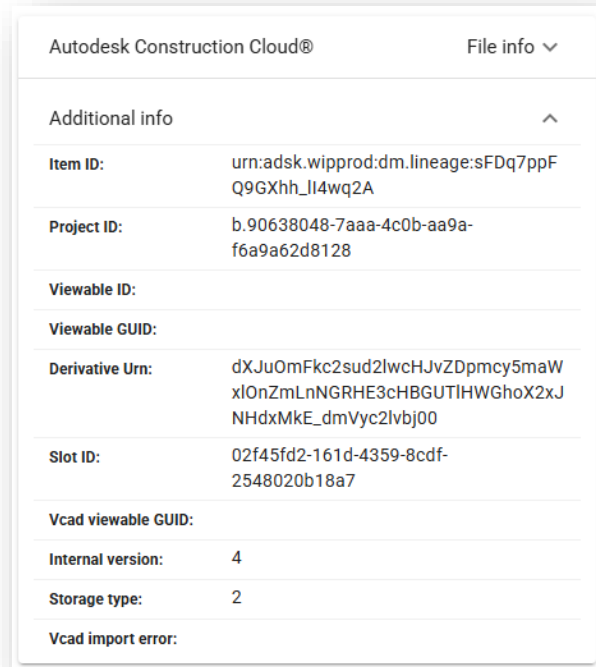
Autodesk Construction Cloud®

File info

Additional info

| | |
|---|---|
| Item ID: | urn:adsk.wipprod:dm.lineage:sFDq7ppFQ9GXhh_lI4wq2A |
| Project ID: | b.90638048-7aaa-4c0b-aa9a-f6a9a62d8128 |
| Viewable ID: | |
| Viewable GUID: | |
| Derivative Urn: | dXJuOmFkc2sud2lwcHJvZDpmcy5maWxlOnZmLnNGRHE3cHBGUTlHWGhoX2xJNHdxMkE_dmVyc2lvbj00 |
| Slot ID: | 02f45fd2-161d-4359-8cdf-2548020b18a7 |
| Vcad viewable GUID: | |
| Internal version: | 4 |
| Storage type: | 2 |
| Vcad import error: | |